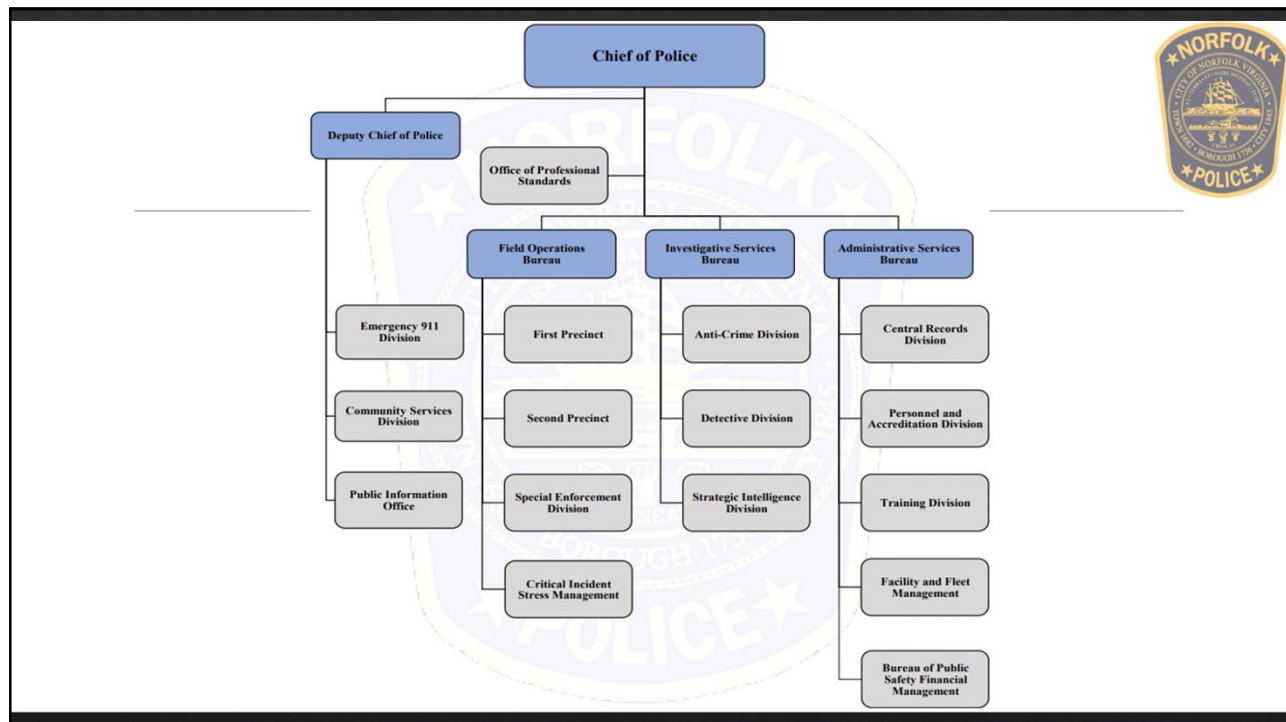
Chief of Police

Deputy Chief of Police

Office of Professional Standards

Field Operations Bureau

Investigative Services Bureau

Administrative Services Bureau

Emergency 911 Division

Community Services Division

Public Information Office

First Precinct

Second Precinct

Special Enforcement Division

Critical Incident Stress Management

Anti-Crime Division

Detective Division

Strategic Intelligence Division

Central Records Division

Personnel and Accreditation Division

Training Division

Facility and Fleet Management

Bureau of Public Safety Financial Management

NORFOLK
CITY OF NORFOLK VIRGINIA
TOWN 1682 BOROUGH 1736 CITY 1845
POLICE